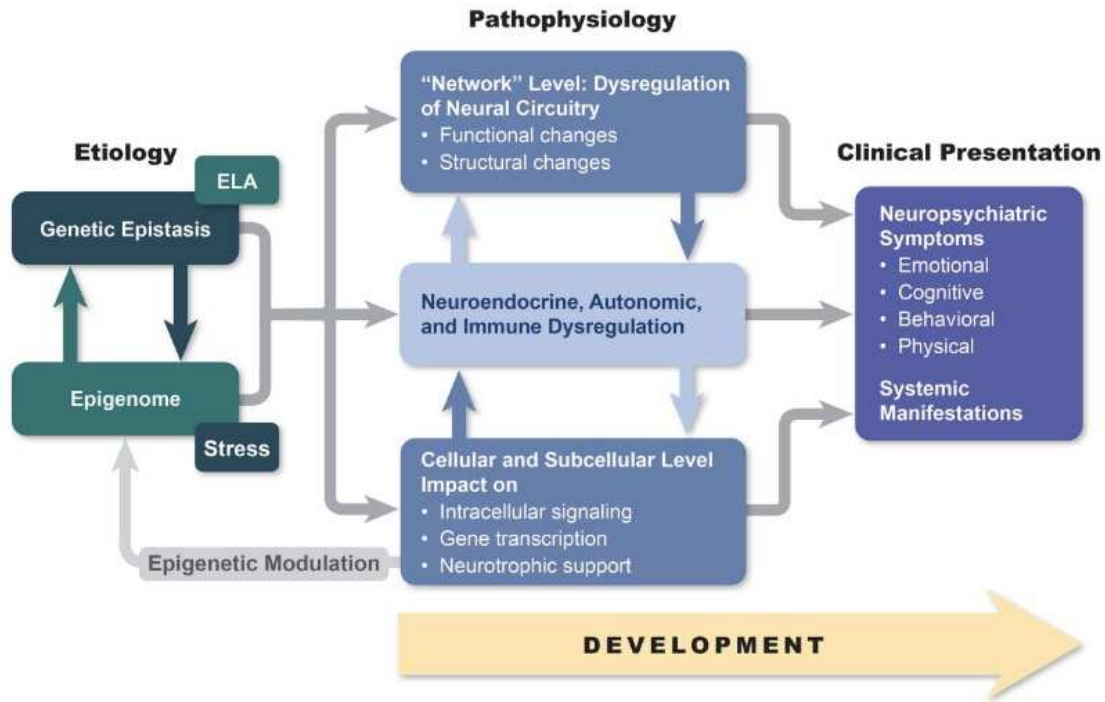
Pathophysiology

Etiology

ELA

Genetic Epistasis

Epigenome

Stress

"Network" Level: Dysregulation of Neural Circuitry
• Functional changes
• Structural changes

Neuroendocrine, Autonomic, and Immune Dysregulation

Cellular and Subcellular Level Impact on
• Intracellular signaling
• Gene transcription
• Neurotrophic support

Epigenetic Modulation

Clinical Presentation

Neuropsychiatric Symptoms
• Emotional
• Cognitive
• Behavioral
• Physical

Systemic Manifestations

DEVELOPMENT